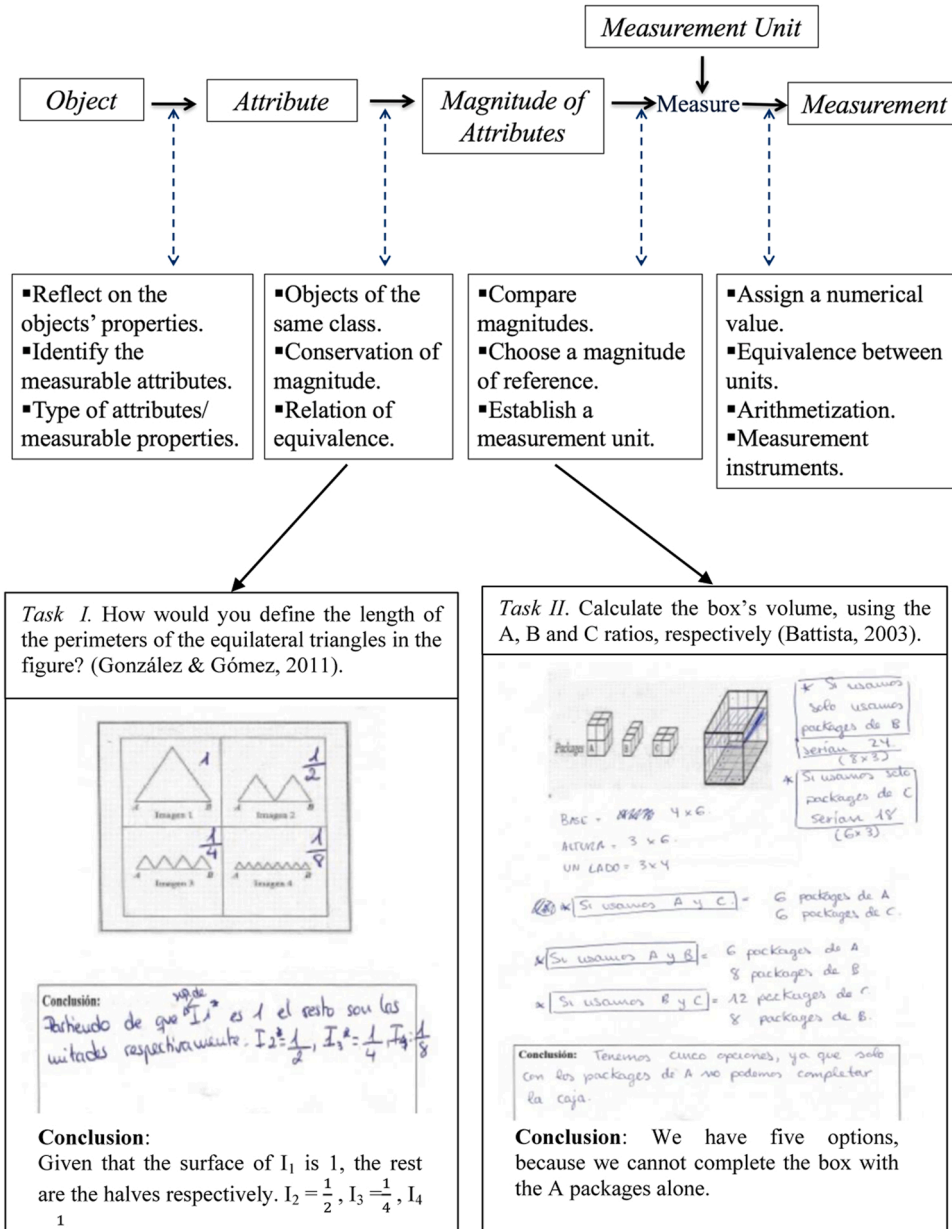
Measurement Unit

Object → Attribute → Magnitude of Attributes → Measure → Measurement

▪Reflect on the objects' properties.
▪Identify the measurable attributes.
▪Type of attributes/ measurable properties.

▪Objects of the same class.
▪Conservation of magnitude.
▪Relation of equivalence.

▪Compare magnitudes.
▪Choose a magnitude of reference.
▪Establish a measurement unit.

▪Assign a numerical value.
▪Equivalence between units.
▪Arithmetization.
▪Measurement instruments.

Task I. How would you define the length of the perimeters of the equilateral triangles in the figure? (González & Gómez, 2011).

1
Imagen 1
$\frac{1}{2}$
Imagen 2
$\frac{1}{4}$
Imagen 3
$\frac{1}{8}$
Imagen 4

Conclusión:
Partiendo de que sup. de $I_1$ es 1 el resto son las mitades respectivamente. $I_2 = \frac{1}{2}$, $I_3 = \frac{1}{4}$, $I_4 = \frac{1}{8}$

Conclusion:
Given that the surface of $I_1$ is 1, the rest are the halves respectively. $I_2 = \frac{1}{2}$ , $I_3 = \frac{1}{4}$ , $I_4$ $\frac{1}{}$

Task II. Calculate the box's volume, using the A, B and C ratios, respectively (Battista, 2003).

Packages A B C

* Si usamos solo usamos packages de B serian 24 (8×3)
* Si usamos solo packages de C serian 18 (6×3)

BASE = 4×6
ALTURA = 3×6
UN LADO = 3×4

* Si usamos A y C = 6 packages de A
6 packages de C.
* Si usamos A y B = 6 packages de A
8 packages de B
* Si usamos B y C = 12 packages de C
8 packages de B.

Conclusión: Tenemos cinco opciones, ya que solo con los packages de A no podemos completar la caja.

Conclusion: We have five options, because we cannot complete the box with the A packages alone.